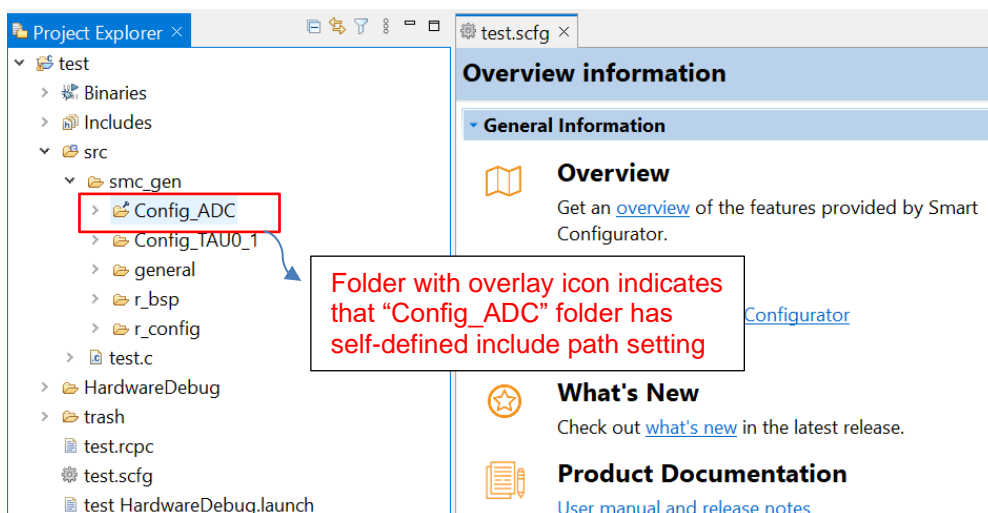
Project Explorer ×

test
Binaries
Includes
src
smc_gen
Config_ADC
Config_TAU0_1
general
r_bsp
r_config
test.c
HardwareDebug
trash
test.rcpc
test.scfg
test HardwareDebug.launch

test.scfg ×

Overview information

General Information

Overview
Get an overview of the features provided by Smart Configurator.

Configurator

Folder with overlay icon indicates that “Config_ADC” folder has self-defined include path setting

What's New
Check out what's new in the latest release.

Product Documentation
User manual and release notes